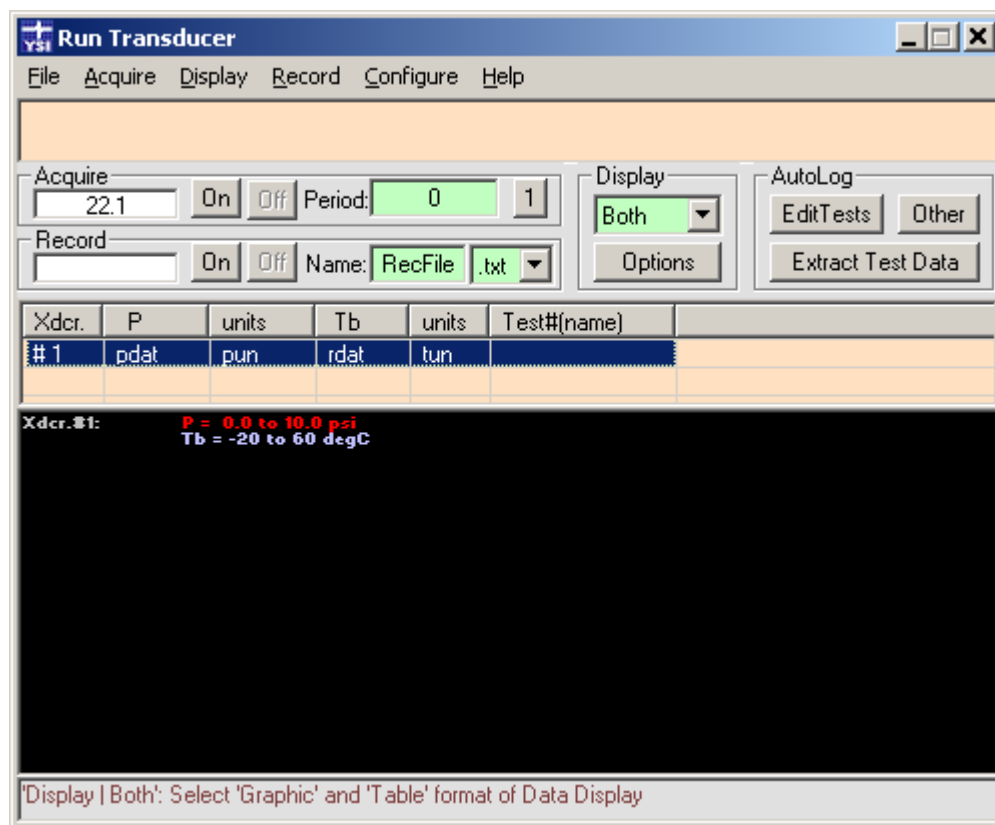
YSI Run Transducer

File Acquire Display Record Configure Help

Acquire
22.1 On Off Period: 0 1

Record
On Off Name: RecFile .txt

Display
Both
Options

AutoLog
EditTests Other
Extract Test Data

| Xdcr. | P | units | Tb | units | Test#(name) |
|---|---|---|---|---|---|
| # 1 | pdat | pun | rdat | tun | |

Xdcr.#1: P = 0.0 to 10.0 psi
Tb = -20 to 60 degC

'Display | Both': Select 'Graphic' and 'Table' format of Data Display